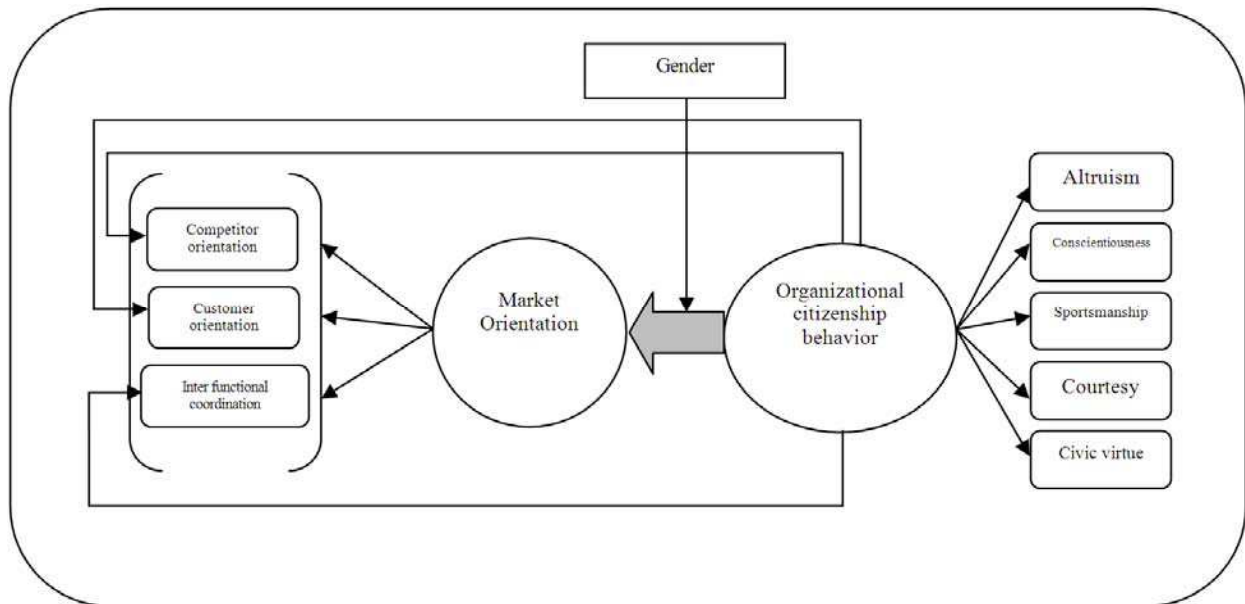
Gender

Competitor orientation

Customer orientation

Inter functional coordination

Market Orientation

Organizational citizenship behavior

Altruism

Conscientiousness

Sportsmanship

Courtesy

Civic virtue